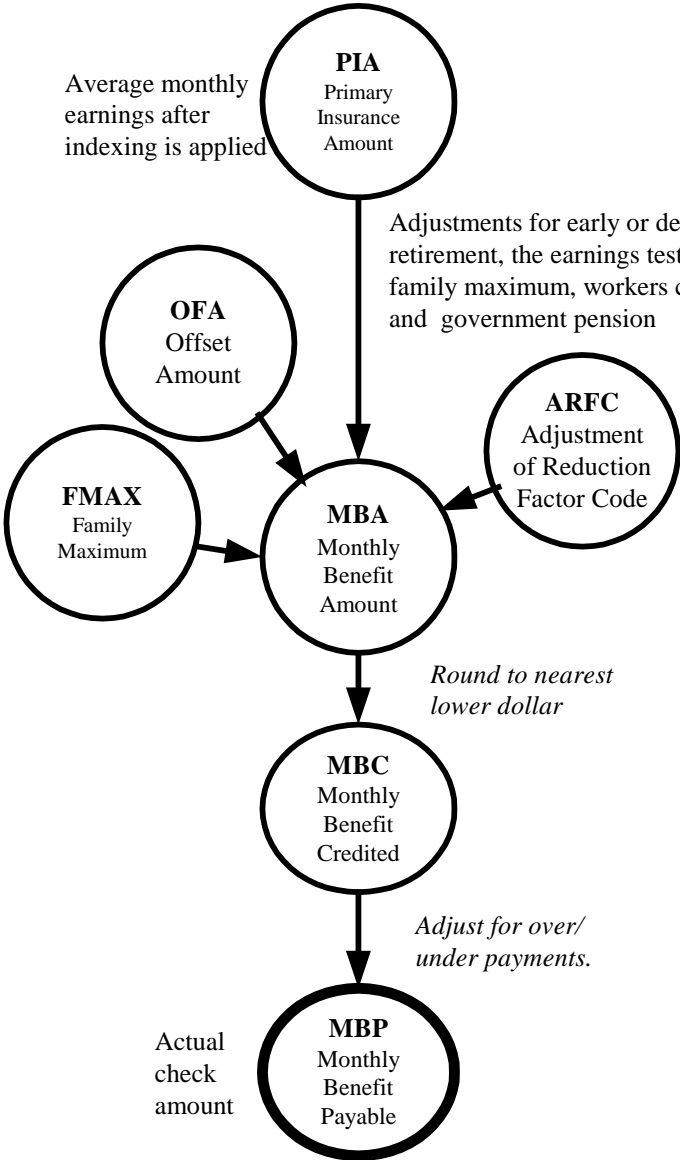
Average monthly earnings after indexing is applied

PIA
Primary Insurance Amount

Adjustments for early or de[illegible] retirement, the earnings test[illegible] family maximum, workers c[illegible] and government pension

OFA
Offset Amount

ARFC
Adjustment of Reduction Factor Code

FMAX
Family Maximum

MBA
Monthly Benefit Amount

*Round to nearest lower dollar*

MBC
Monthly Benefit Credited

*Adjust for over/ under payments.*

Actual check amount

MBP
Monthly Benefit Payable